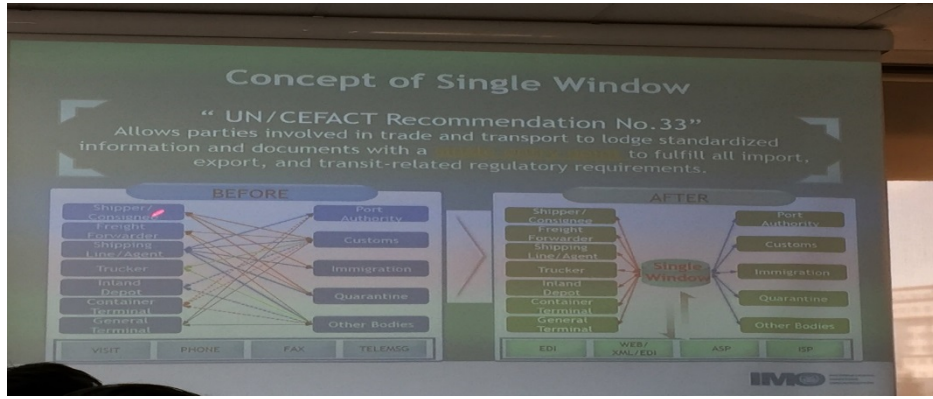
Concept of Single Window

" UN/CEFACT Recommendation No.33"
Allows parties involved in trade and transport to lodge standardized information and documents with a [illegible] to fulfill all import, export, and transit-related regulatory requirements.

BEFORE

Shipper/ Consignee
Freight Forwarder
Shipping Line/Agent
Trucker
Inland Depot
Container Terminal
General Terminal

Port Authority
Customs
Immigration
Quarantine
Other Bodies

VISIT
PHONE
FAX
TELEMSG

AFTER

Shipper/ Consignee
Freight Forwarder
Shipping Line/Agent
Trucker
Inland Depot
Container Terminal
General Terminal

Single Window

Port Authority
Customs
Immigration
Quarantine
Other Bodies

EDI
WEB/ XML/EDI
ASP
ISP

IMO